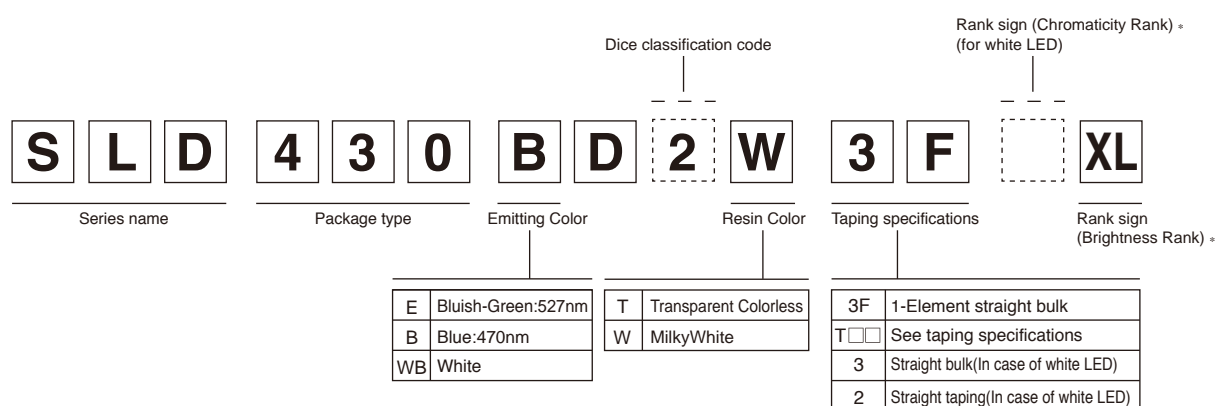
Rank sign (Chromaticity Rank) *
(for white LED)

Dice classification code

S L D 4 3 0 B D 2 W 3 F XL

Series name

Package type

Emitting Color

Resin Color

Taping specifications

Rank sign
(Brightness Rank) *

| | |
|---|---|
| E | Bluish-Green:527nm |
| B | Blue:470nm |
| WB | White |

| | |
|---|---|
| T | Transparent Colorless |
| W | MilkyWhite |

| | |
|---|---|
| 3F | 1-Element straight bulk |
| T□□ | See taping specifications |
| 3 | Straight bulk(In case of white LED) |
| 2 | Straight taping(In case of white LED) |